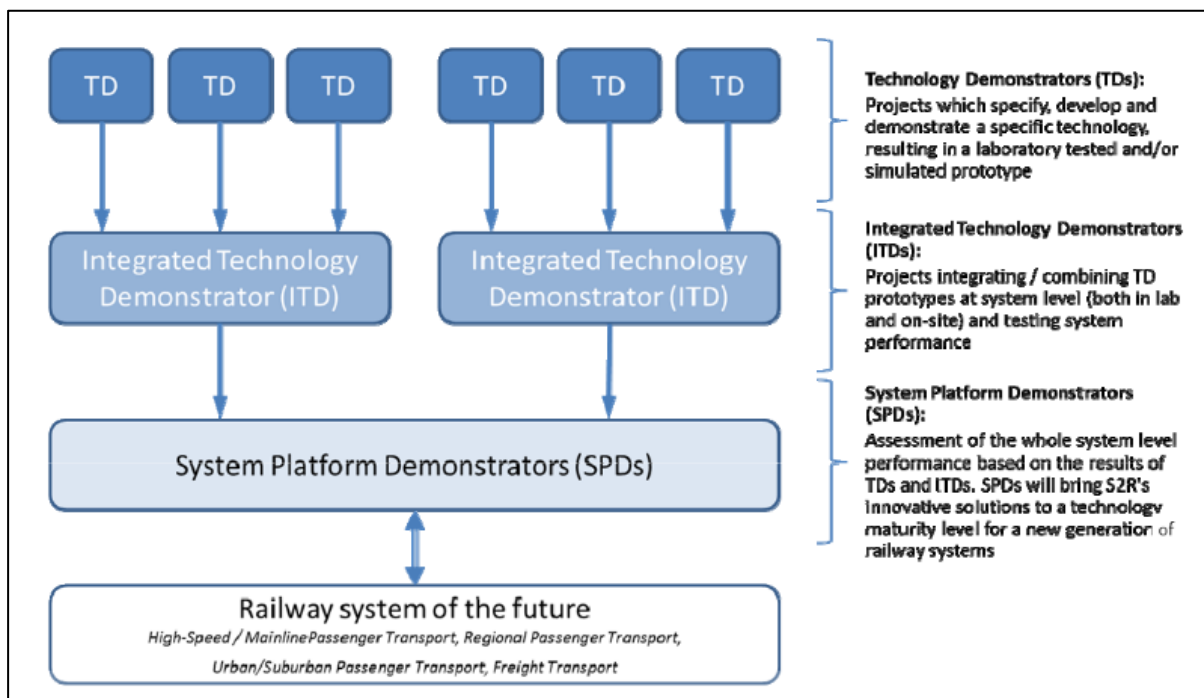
TD

TD

TD

TD

TD

TD

Integrated Technology Demonstrator (ITD)

Integrated Technology Demonstrator (ITD)

System Platform Demonstrators (SPDs)

Railway system of the future

*High-Speed / MainlinePassenger Transport, Regional Passenger Transport, Urban/Suburban Passenger Transport, Freight Transport*

**Technology Demonstrators (TDs):**
Projects which specify, develop and demonstrate a specific technology, resulting in a laboratory tested and/or simulated prototype

**Integrated Technology Demonstrators (ITDs):**
Projects integrating / combining TD prototypes at system level (both in lab and on-site) and testing system performance

**System Platform Demonstrators (SPDs):**
Assessment of the whole system level performance based on the results of TDs and ITDs. SPDs will bring S2R's innovative solutions to a technology maturity level for a new generation of railway systems